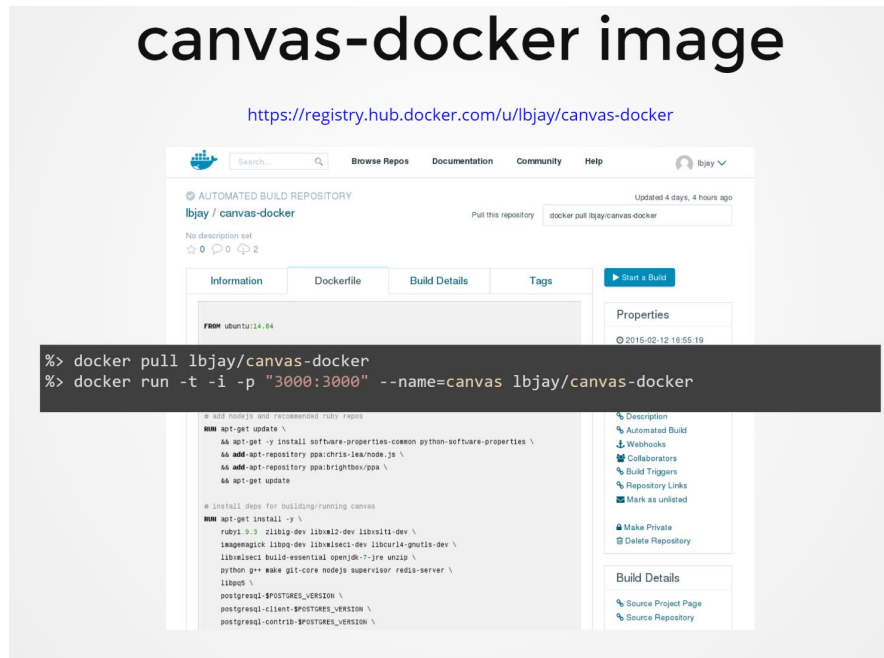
canvas-docker image

https://registry.hub.docker.com/u/lbjay/canvas-docker

Search...

Browse Repos Documentation Community Help

lbjay

AUTOMATED BUILD REPOSITORY

lbjay / canvas-docker

Updated 4 days, 4 hours ago

Pull this repository

docker pull lbjay/canvas-docker

No description set

0 0 2

| Information | Dockerfile | Build Details | Tags |
|---|---|---|---|

Start a Build

FROM ubuntu:14.04

Properties

2015-02-12 18:55:19

%> docker pull lbjay/canvas-docker
%> docker run -t -i -p "3000:3000" --name=canvas lbjay/canvas-docker

# add nodejs and recommended ruby repos
RUN apt-get update \
&& apt-get -y install software-properties-common python-software-properties \
&& add-apt-repository ppa:chris-lea/node.js \
&& add-apt-repository ppa:brightbox/ppa \
&& apt-get update

# install deps for building/running canvas
RUN apt-get install -y \
ruby1.9.3 zlib1g-dev libxml2-dev libxslt1-dev \
imagemagick libpq-dev libxmlsec1-dev libcurl4-gnutls-dev \
libxmlsec1 build-essential openjdk-7-jre unzip \
python g++ make git-core nodejs supervisor redis-server \
libpq5 \
postgresql-$POSTGRES_VERSION \
postgresql-client-$POSTGRES_VERSION \
postgresql-contrib-$POSTGRES_VERSION \

Description
Automated Build
Webhooks
Collaborators
Build Triggers
Repository Links
Mark as unlisted

Make Private
Delete Repository

Build Details

Source Project Page
Source Repository